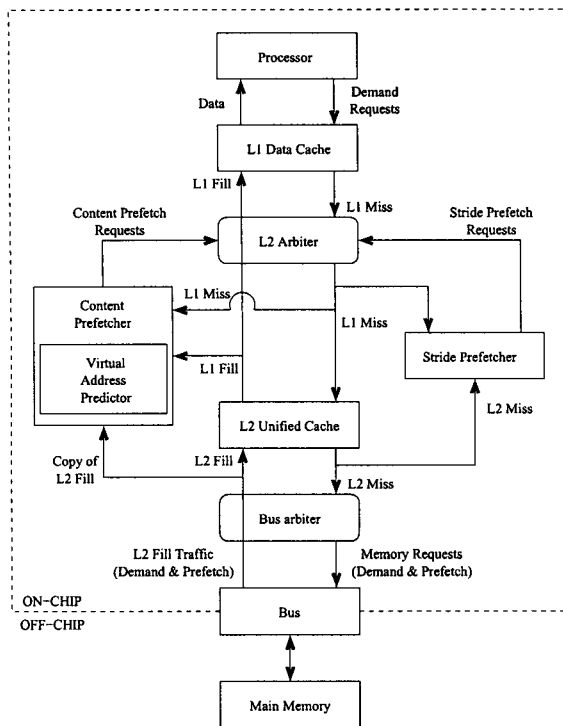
Processor

Data

Demand Requests

L1 Data Cache

L1 Fill

L1 Miss

Content Prefetch Requests

L2 Arbiter

Stride Prefetch Requests

Content Prefetcher

L1 Miss

Virtual Address Predictor

L1 Miss

Stride Prefetcher

L1 Fill

L2 Unified Cache

L2 Miss

Copy of L2 Fill

L2 Fill

L2 Miss

Bus arbiter

L2 Fill Traffic (Demand & Prefetch)

Memory Requests (Demand & Prefetch)

ON-CHIP

OFF-CHIP

Bus

Main Memory